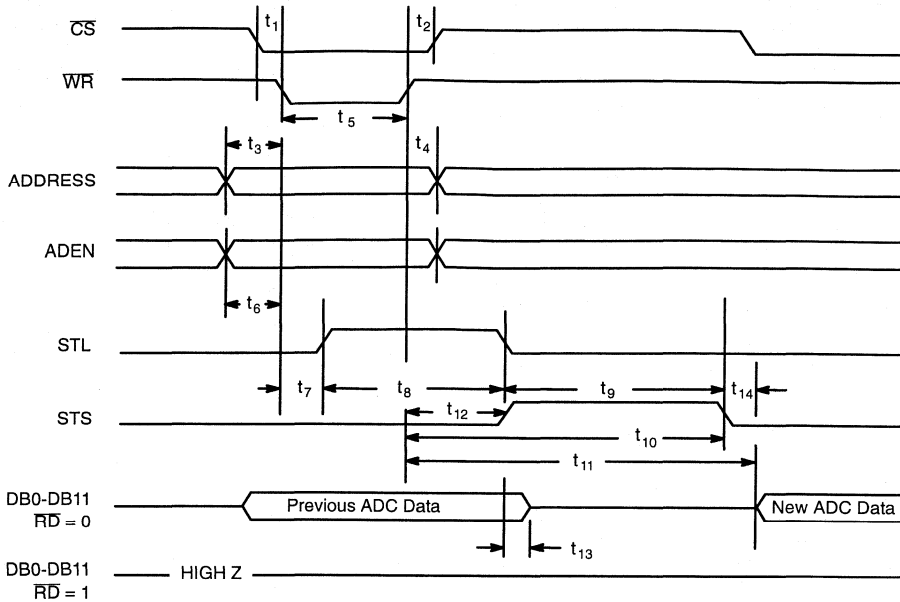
$\overline{CS}$

$t_1$

$t_2$

$\overline{WR}$

$t_5$

$t_3$

$t_4$

ADDRESS

ADEN

$t_6$

STL

$t_7$

$t_8$

$t_9$

$t_{14}$

STS

$t_{12}$

$t_{10}$

$t_{11}$

DB0-DB11
$\overline{RD} = 0$

Previous ADC Data

New ADC Data

$t_{13}$

DB0-DB11
$\overline{RD} = 1$

HIGH Z